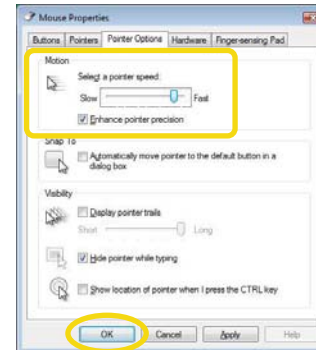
Mouse Properties

Buttons | Pointers | Pointer Options | Hardware | Finger-sensing Pad

Motion

Select a pointer speed:

Slow Fast

Enhance pointer precision

Snap To

Automatically move pointer to the default button in a dialog box

Visibility

Display pointer trails

Short Long

Hide pointer while typing

Show location of pointer when I press the CTRL key

OK Cancel Apply Help